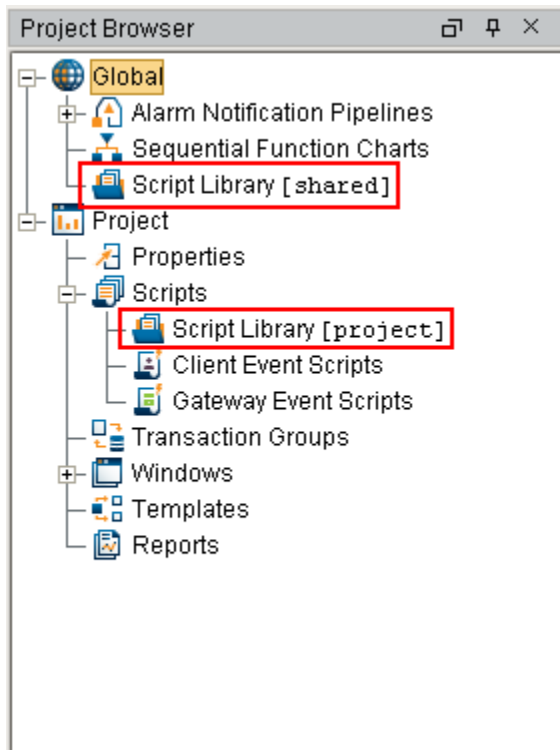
Project Browser

Global
Alarm Notification Pipelines
Sequential Function Charts
Script Library [shared]
Project
Properties
Scripts
Script Library [project]
Client Event Scripts
Gateway Event Scripts
Transaction Groups
Windows
Templates
Reports